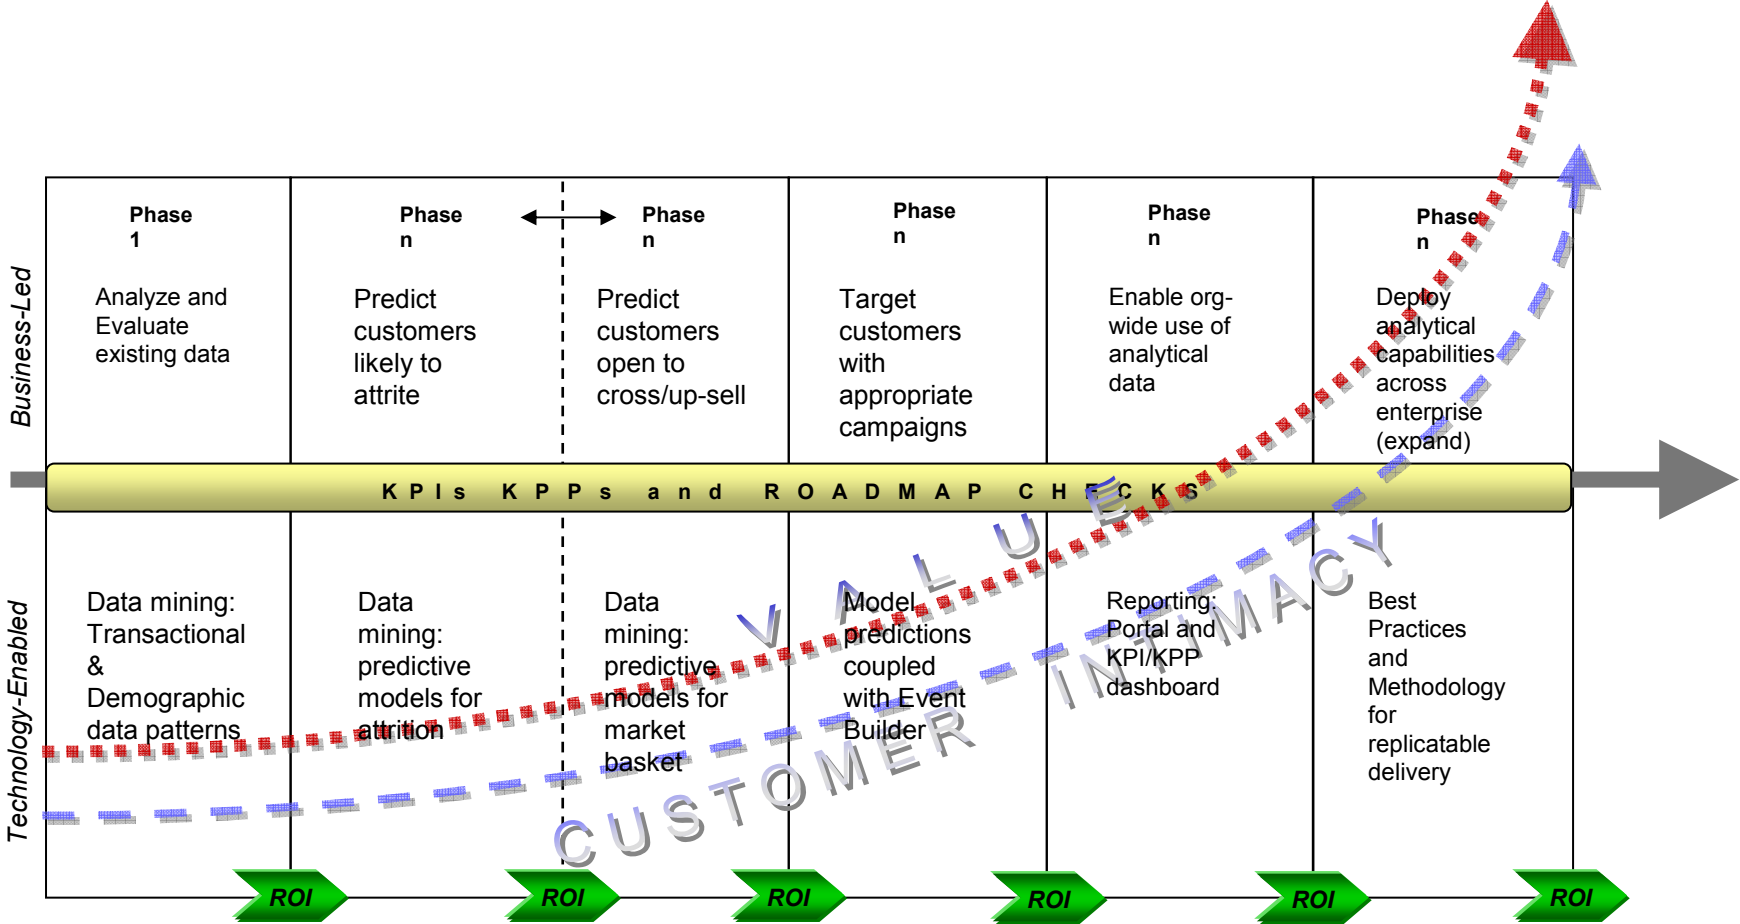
Business-Led

| Phase 1 | Phase n | Phase n | Phase n | Phase n | Phase n |
|---|---|---|---|---|---|
| Analyze and Evaluate existing data | Predict customers likely to attrite | Predict customers open to cross/up-sell | Target customers with appropriate campaigns | Enable org-wide use of analytical data | Deploy analytical capabilities across enterprise (expand) |

KPIs KPPs and ROADMAP CHECKS

Technology-Enabled

| Data mining: Transactional & Demographic data patterns | Data mining: predictive models for attrition | Data mining: predictive models for market basket | Model predictions coupled with Event Builder | Reporting: Portal and KPI/KPP dashboard | Best Practices and Methodology for replicatable delivery |
|---|---|---|---|---|---|

VALUE

CUSTOMER INTIMACY

ROI ROI ROI ROI ROI ROI